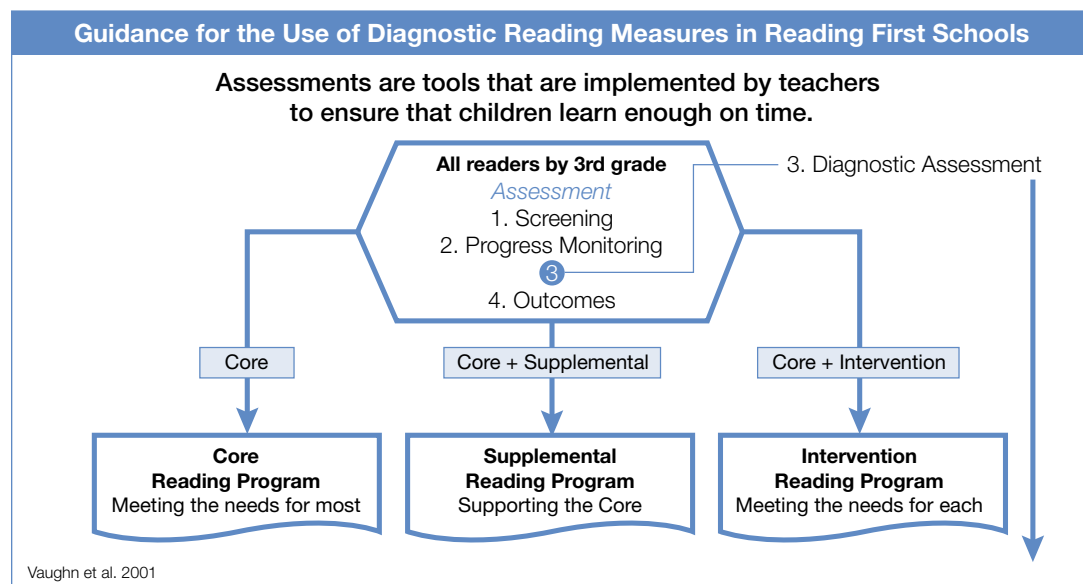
Guidance for the Use of Diagnostic Reading Measures in Reading First Schools

Assessments are tools that are implemented by teachers to ensure that children learn enough on time.

All readers by 3rd grade
Assessment
1. Screening
2. Progress Monitoring
3
4. Outcomes

3. Diagnostic Assessment

Core

Core + Supplemental

Core + Intervention

Core
Reading Program
Meeting the needs for most

Supplemental
Reading Program
Supporting the Core

Intervention
Reading Program
Meeting the needs for each

Vaughn et al. 2001